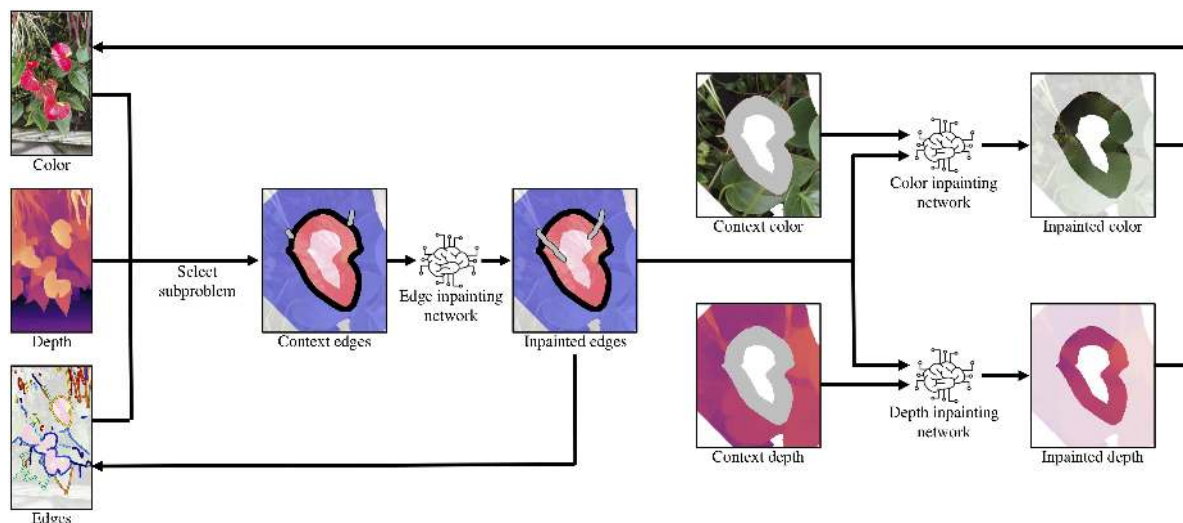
Color

Depth

Edges

Select subproblem

Context edges

Edge inpainting network

Inpainted edges

Context color

Color inpainting network

Inpainted color

Context depth

Depth inpainting network

Inpainted depth